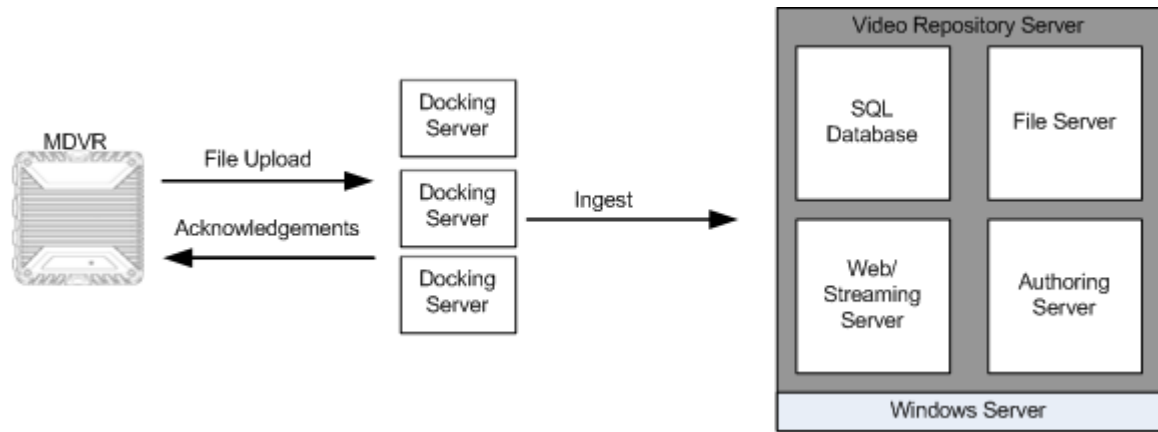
MDVR

File Upload

Acknowledgements

Docking Server

Docking Server

Docking Server

Ingest

Video Repository Server

SQL Database

File Server

Web/ Streaming Server

Authoring Server

Windows Server